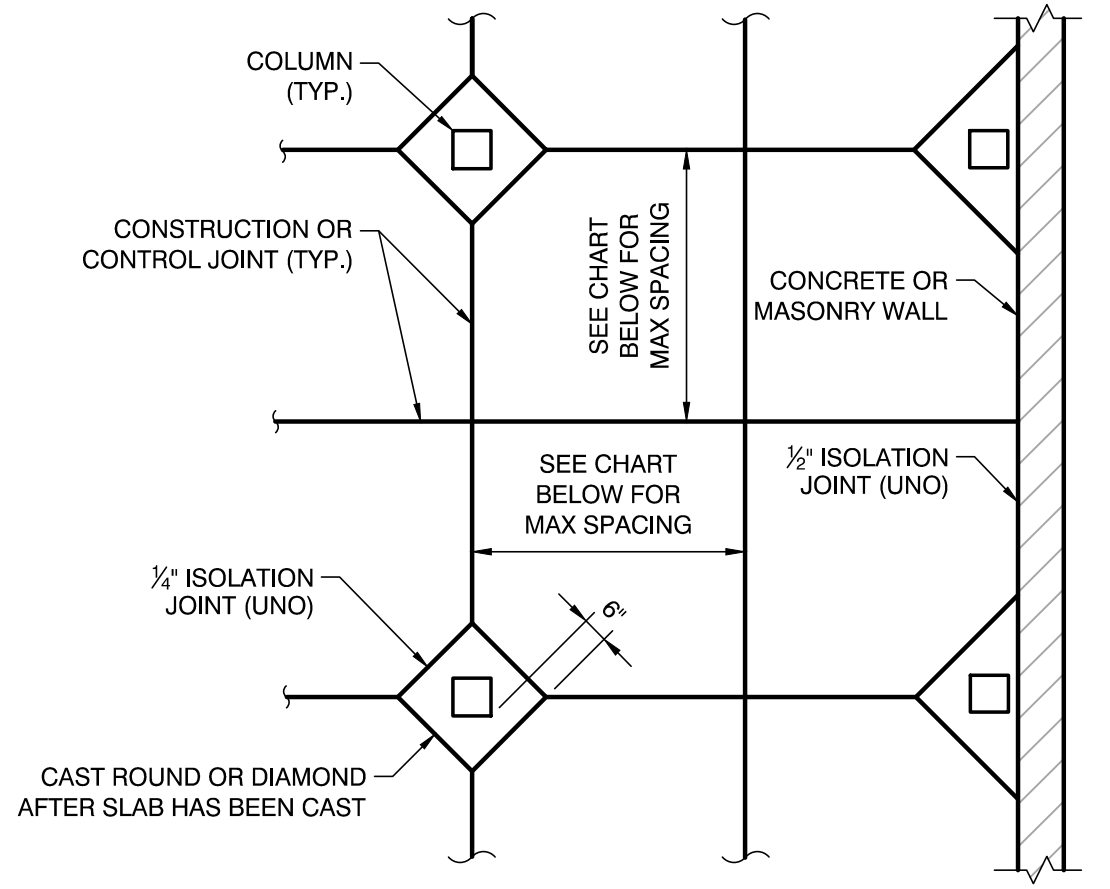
COLUMN (TYP.)

CONSTRUCTION OR CONTROL JOINT (TYP.)

SEE CHART BELOW FOR MAX SPACING

CONCRETE OR MASONRY WALL

SEE CHART BELOW FOR MAX SPACING

$\frac{1}{2}$" ISOLATION JOINT (UNO)

$\frac{1}{4}$" ISOLATION JOINT (UNO)

6"

CAST ROUND OR DIAMOND AFTER SLAB HAS BEEN CAST